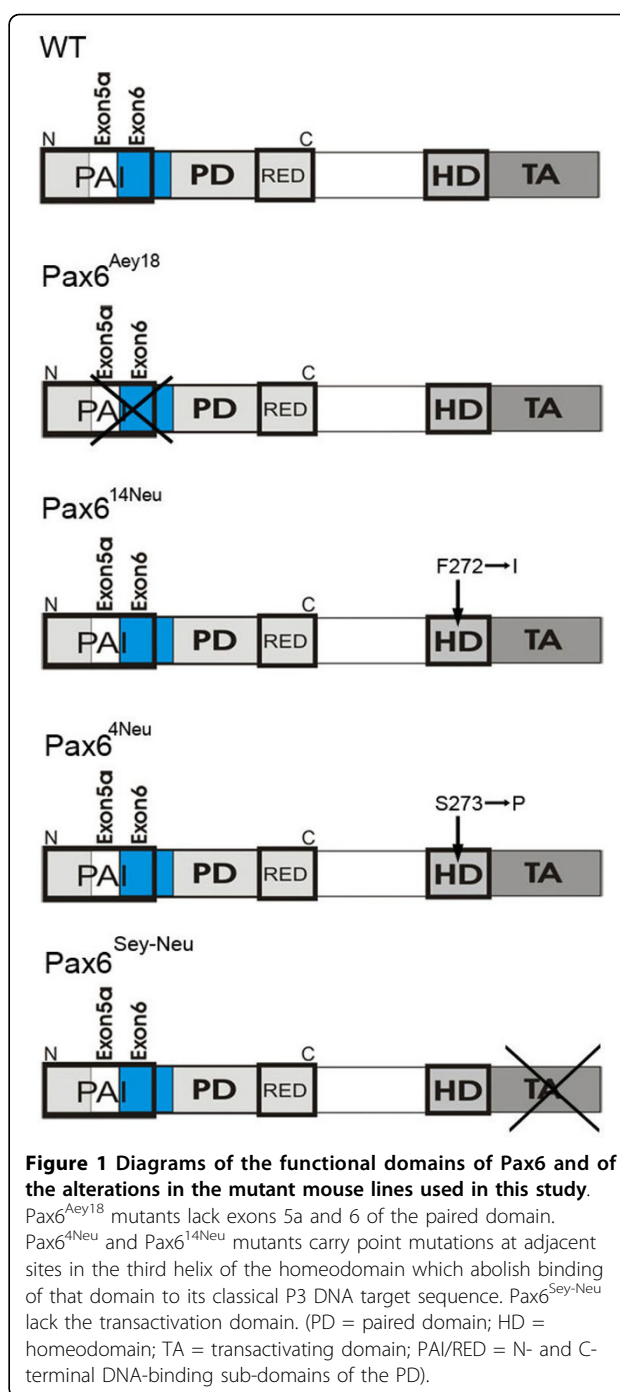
WT

N Exon5a Exon6 C
PAI PD RED HD TA

Pax6$^{Aey18}$

N Exon5a Exon6 C
PAI PD RED HD TA

Pax6$^{14Neu}$

N Exon5a Exon6 C
F272→I
PAI PD RED HD TA

Pax6$^{4Neu}$

N Exon5a Exon6 C
S273→P
PAI PD RED HD TA

Pax6$^{Sey-Neu}$

N Exon5a Exon6 C
PAI PD RED HD TA

**Figure 1 Diagrams of the functional domains of Pax6 and of the alterations in the mutant mouse lines used in this study**. Pax6$^{Aey18}$ mutants lack exons 5a and 6 of the paired domain. Pax6$^{4Neu}$ and Pax6$^{14Neu}$ mutants carry point mutations at adjacent sites in the third helix of the homeodomain which abolish binding of that domain to its classical P3 DNA target sequence. Pax6$^{Sey-Neu}$ lack the transactivation domain. (PD = paired domain; HD = homeodomain; TA = transactivating domain; PAI/RED = N- and C-terminal DNA-binding sub-domains of the PD).